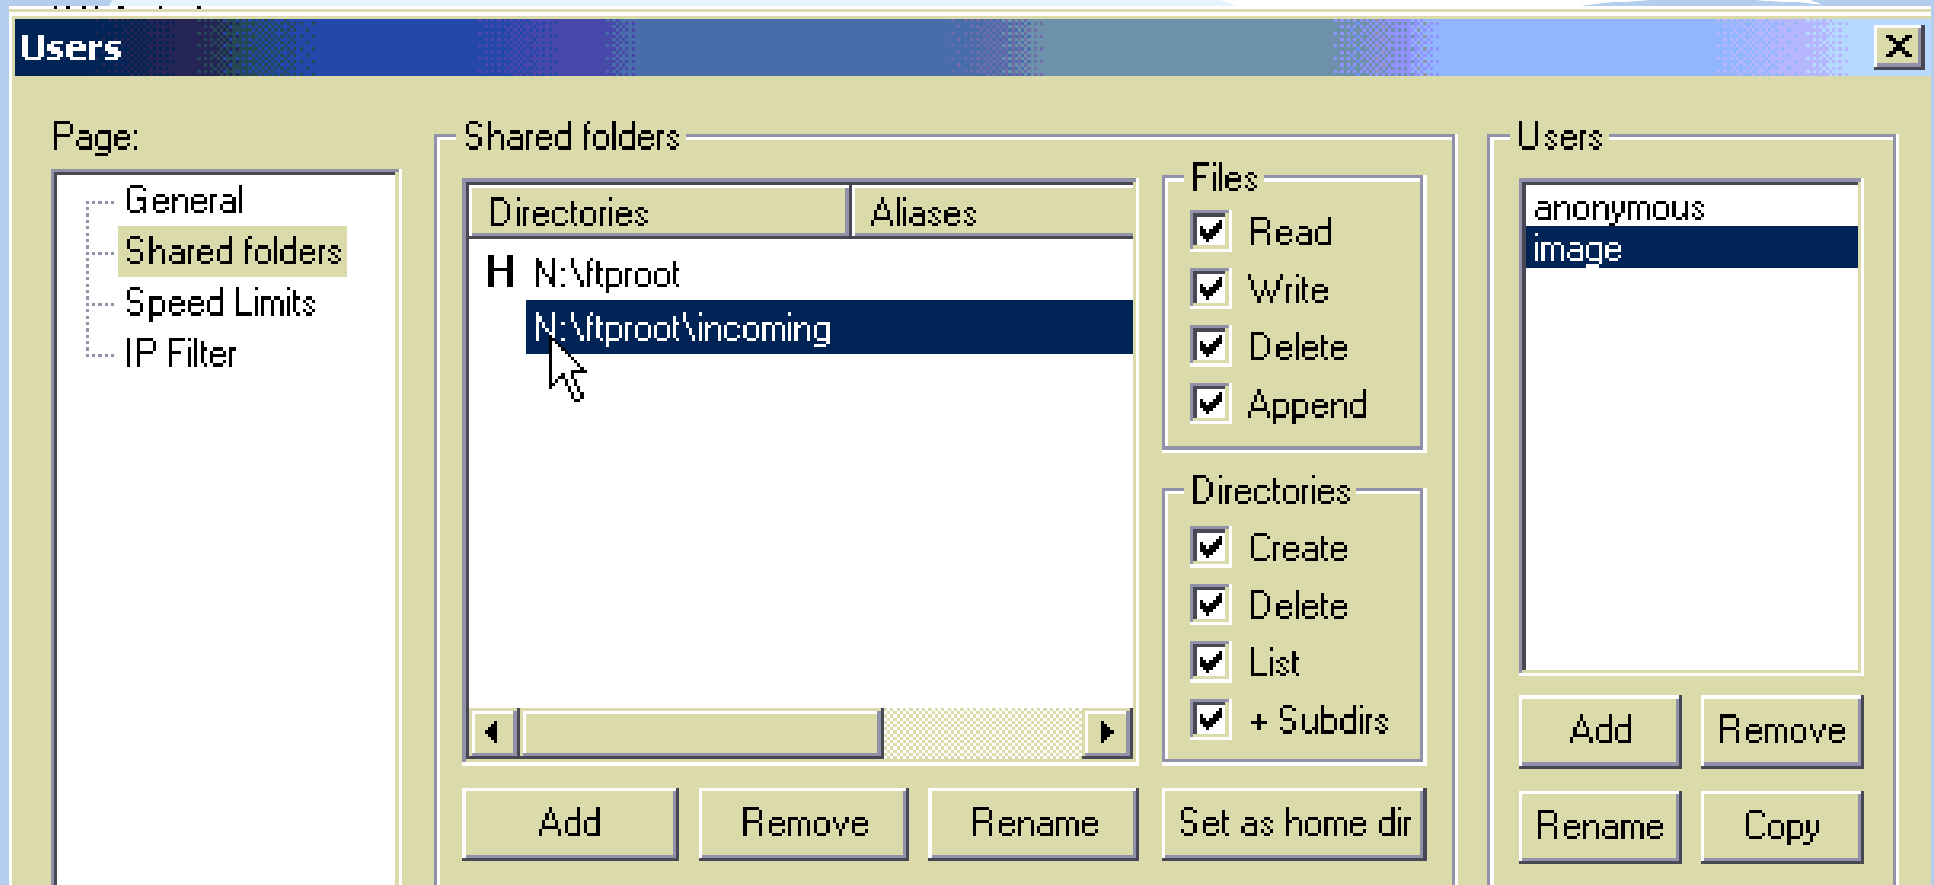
Users

Page:

General
Shared folders
Speed Limits
IP Filter

Shared folders

| Directories | Aliases |
|---|---|
| H N:\ftproot | |
| N:\ftproot\incoming | |

Files
Read
Write
Delete
Append

Directories
Create
Delete
List
+ Subdirs

Add
Remove
Rename
Set as home dir

Users

anonymous
image

Add
Remove
Rename
Copy